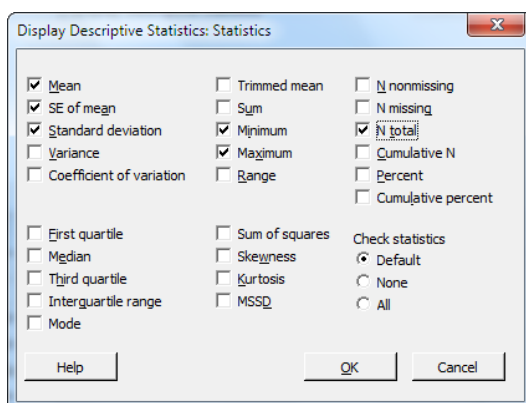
Display Descriptive Statistics: Statistics

Mean
SE of mean
Standard deviation
Variance
Coefficient of variation

Trimmed mean
Sum
Minimum
Maximum
Range

N nonmissing
N missing
N total
Cumulative N
Percent
Cumulative percent

First quartile
Median
Third quartile
Interquartile range
Mode

Sum of squares
Skewness
Kurtosis
MSSD

Check statistics
Default
None
All

Help
OK
Cancel